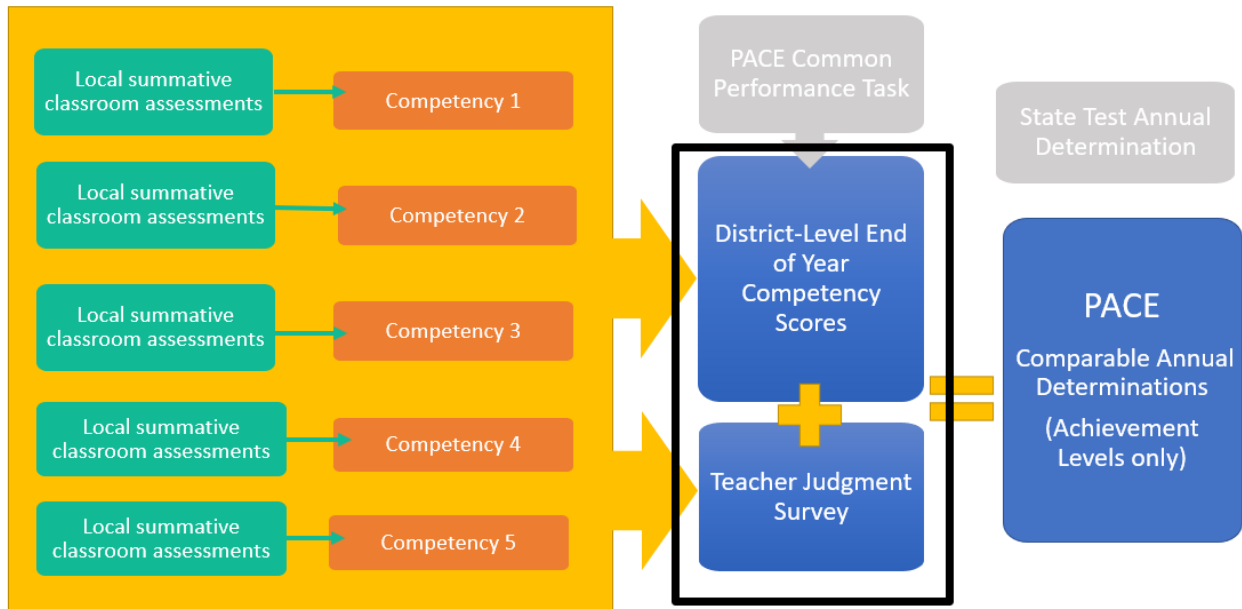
Local summative classroom assessments

Competency 1

Local summative classroom assessments

Competency 2

Local summative classroom assessments

Competency 3

Local summative classroom assessments

Competency 4

Local summative classroom assessments

Competency 5

PACE Common Performance Task

District-Level End of Year Competency Scores

Teacher Judgment Survey

State Test Annual Determination

PACE

Comparable Annual Determinations

(Achievement Levels only)